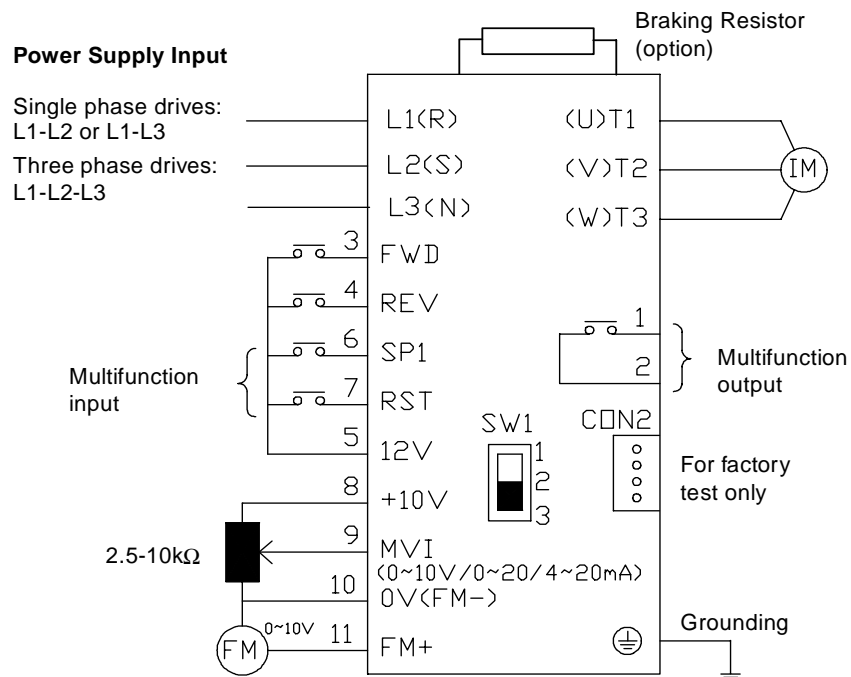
Braking Resistor (option)

Power Supply Input

Single phase drives: L1-L2 or L1-L3

Three phase drives: L1-L2-L3

L1(R)
L2(S)
L3(N)

(U)T1
(V)T2
(W)T3

IM

3 FWD
4 REV
6 SP1
7 RST
5 12V
8 +10V
9 MVI (0~10V/0~20/4~20mA)
10 0V(FM-)
11 FM+

Multifunction input

1
2

Multifunction output

SW1
1
2
3

CON2

For factory test only

2.5-10kΩ

0~10V

FM

Grounding